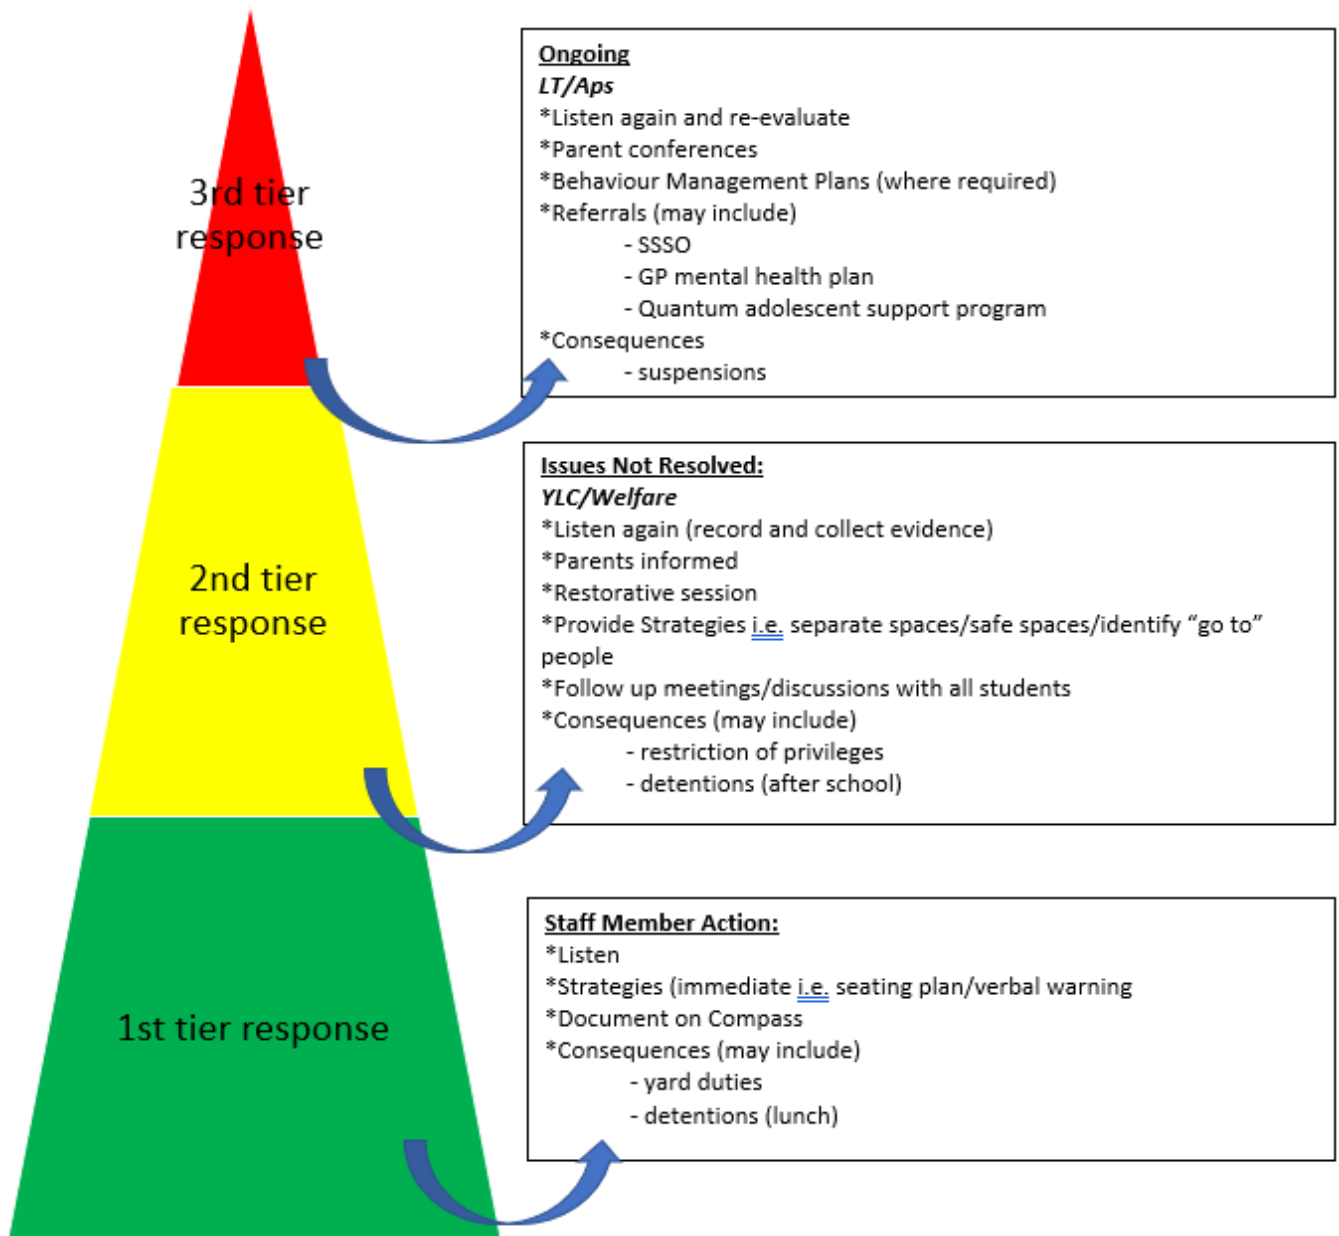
3rd tier response

Ongoing
LT/Aps
*Listen again and re-evaluate
*Parent conferences
*Behaviour Management Plans (where required)
*Referrals (may include)
- SSSO
- GP mental health plan
- Quantum adolescent support program
*Consequences
- suspensions

2nd tier response

Issues Not Resolved:
YLC/Welfare
*Listen again (record and collect evidence)
*Parents informed
*Restorative session
*Provide Strategies i.e. separate spaces/safe spaces/identify "go to" people
*Follow up meetings/discussions with all students
*Consequences (may include)
- restriction of privileges
- detentions (after school)

1st tier response

Staff Member Action:
*Listen
*Strategies (immediate i.e. seating plan/verbal warning
*Document on Compass
*Consequences (may include)
- yard duties
- detentions (lunch)